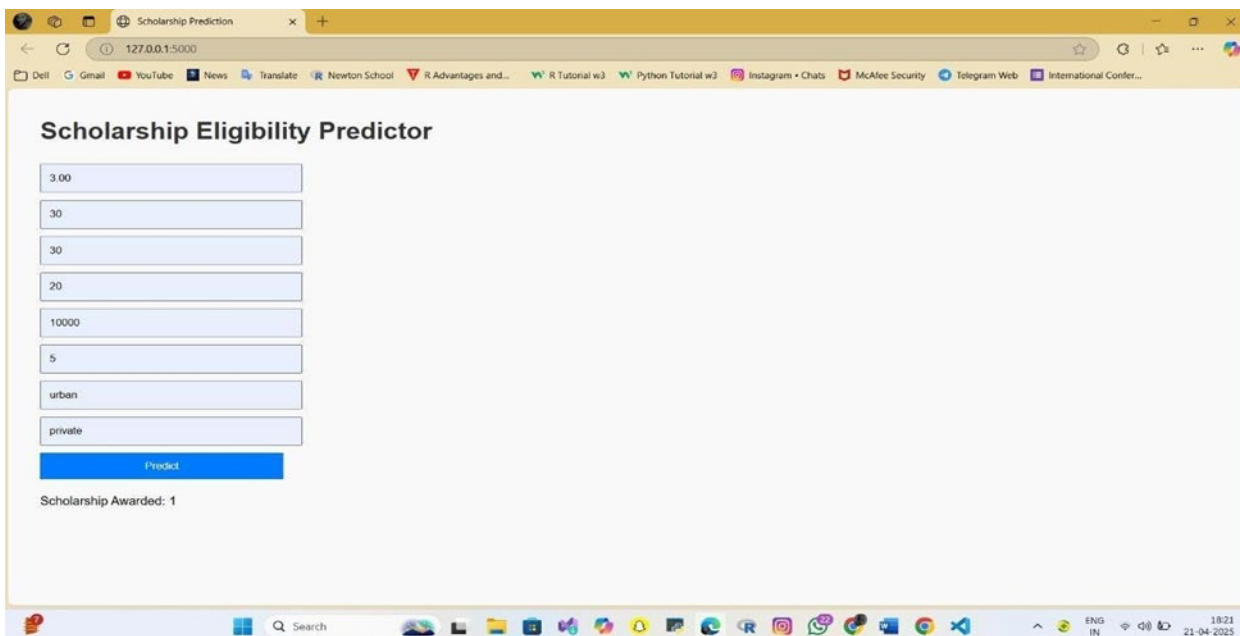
Scholarship Prediction
127.0.0.1:5000
Dell Gmail YouTube News Translate Newton School R Advantages and... R Tutorial w3 Python Tutorial w3 Instagram • Chats McAfee Security Telegram Web International Confer...

Scholarship Eligibility Predictor

3.00
30
30
20
10000
5
urban
private
Predict

Scholarship Awarded: 1

Search
ENG IN
18:21
21-04-2025